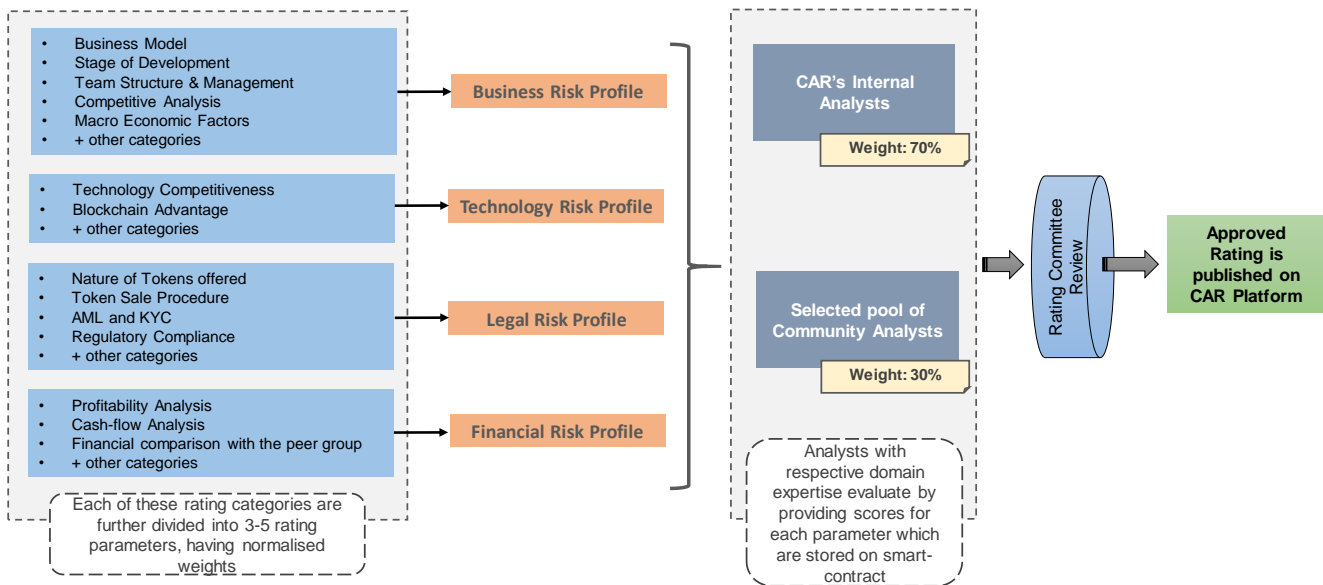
• Business Model
• Stage of Development
• Team Structure & Management
• Competitive Analysis
• Macro Economic Factors
• + other categories

Business Risk Profile

• Technology Competitiveness
• Blockchain Advantage
• + other categories

Technology Risk Profile

• Nature of Tokens offered
• Token Sale Procedure
• AML and KYC
• Regulatory Compliance
• + other categories

Legal Risk Profile

• Profitability Analysis
• Cash-flow Analysis
• Financial comparison with the peer group
• + other categories

Financial Risk Profile

Each of these rating categories are further divided into 3-5 rating parameters, having normalised weights

CAR's Internal Analysts

Weight: 70%

Selected pool of Community Analysts

Weight: 30%

Analysts with respective domain expertise evaluate by providing scores for each parameter which are stored on smart-contract

Rating Committee Review

Approved Rating is published on CAR Platform